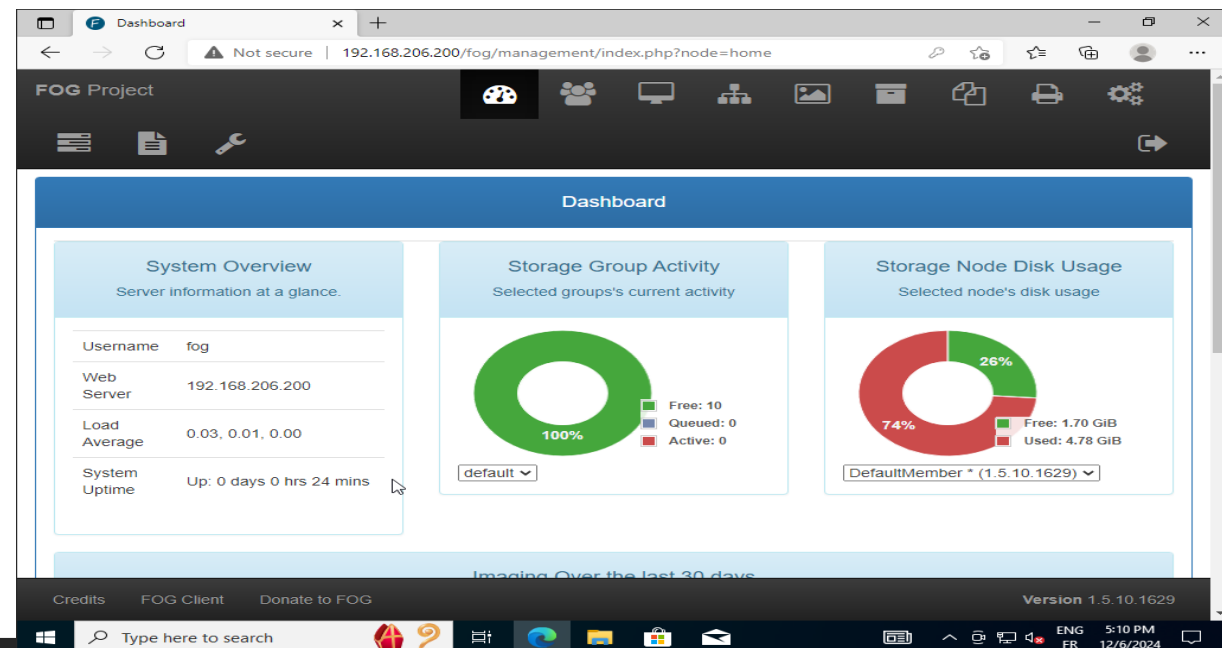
Dashboard

Not secure | 192.168.206.200/fog/management/index.php?node=home

FOG Project

Dashboard

System Overview
Server information at a glance.

| | |
|---|---|
| Username | fog |
| Web Server | 192.168.206.200 |
| Load Average | 0.03, 0.01, 0.00 |
| System Uptime | Up: 0 days 0 hrs 24 mins |

Storage Group Activity
Selected groups's current activity

100%
Free: 10
Queued: 0
Active: 0

default

Storage Node Disk Usage
Selected node's disk usage

26%
74%
Free: 1.70 GiB
Used: 4.78 GiB

DefaultMember * (1.5.10.1629)

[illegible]

Credits FOG Client Donate to FOG Version 1.5.10.1629

Type here to search

ENG FR 5:10 PM 12/6/2024